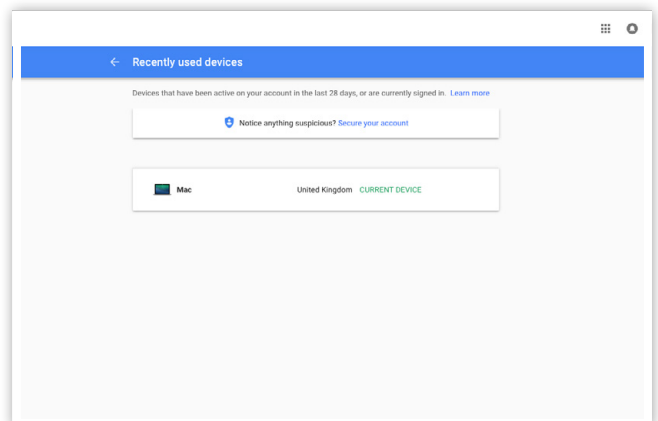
Recently used devices

Devices that have been active on your account in the last 28 days, or are currently signed in. Learn more

Notice anything suspicious? Secure your account

Mac United Kingdom CURRENT DEVICE